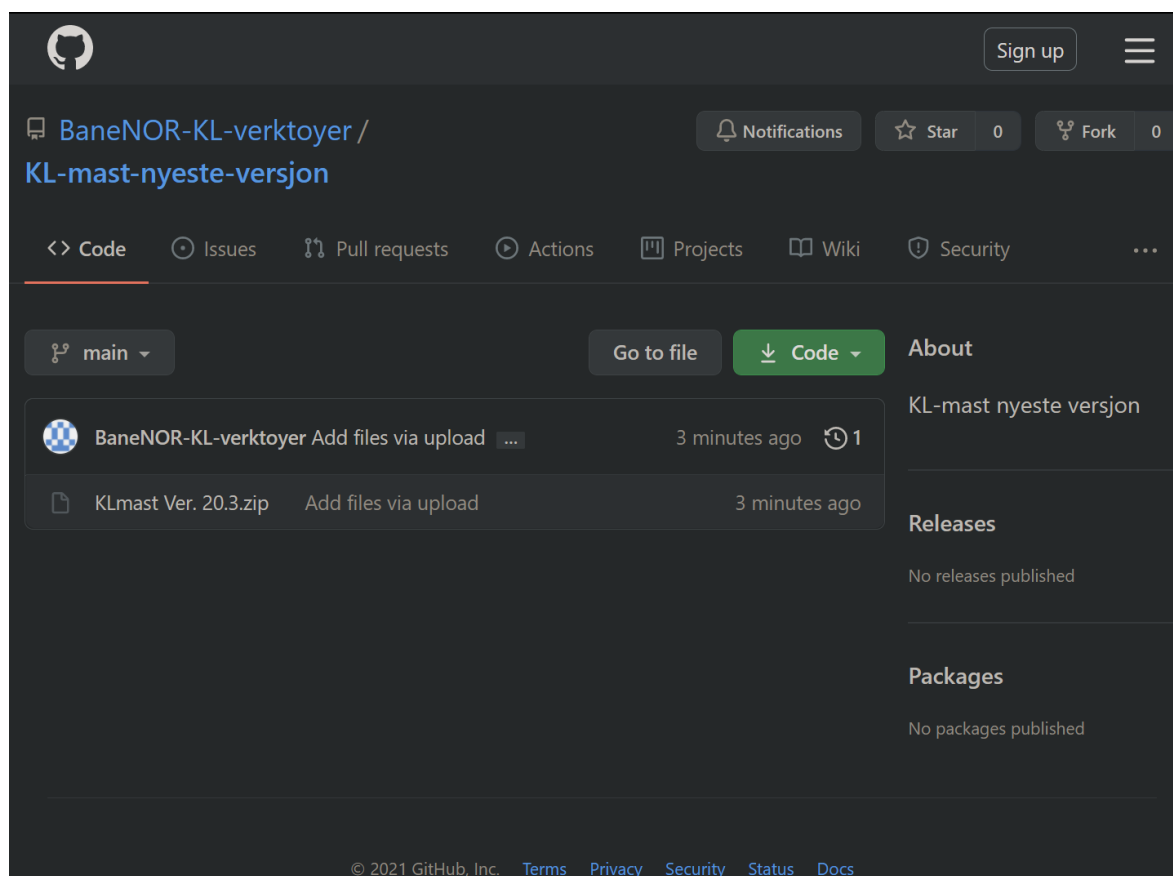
Sign up

BaneNOR-KL-verktoyer / KL-mast-nyeste-versjon

Notifications

Star 0

Fork 0

Code Issues Pull requests Actions Projects Wiki Security ...

main

Go to file

Code

BaneNOR-KL-verktoyer Add files via upload ... 3 minutes ago 1

KLmast Ver. 20.3.zip Add files via upload 3 minutes ago

About

KL-mast nyeste versjon

Releases

No releases published

Packages

No packages published

© 2021 GitHub, Inc. Terms Privacy Security Status Docs